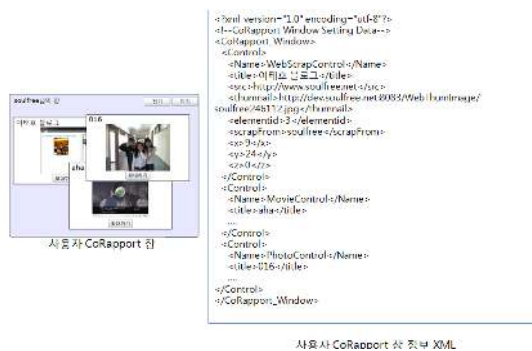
soulfree님의 창

이태원 블로그 1

016

aha

사용자 CoRapport 창

<?xml version="1.0" encoding="utf-8"?>
<!--CoRapport Window Setting Data-->
<CoRapport_Window>
<Control>
<Name>WebScrapControl</Name>
<title>이태원 블로그</title>
<src>http://www.soulfree.net</src>
<thumnail>http://devsoulfree.net:8083/WebThumImage/soulfree/46112.jpg</thumnail>
<elementid>3</elementid>
<scrapFrom>soulfree</scrapFrom>
<x>9</x>
<y>24</y>
<z>0</z>
</Control>
<Control>
<Name>MovieControl</Name>
<title>aha</title>
...
</Control>
<Control>
<Name>PhotoControl</Name>
<title>016</title>
...
</Control>
</CoRapport_Window>

사용자 CoRapport 창 정보 XML